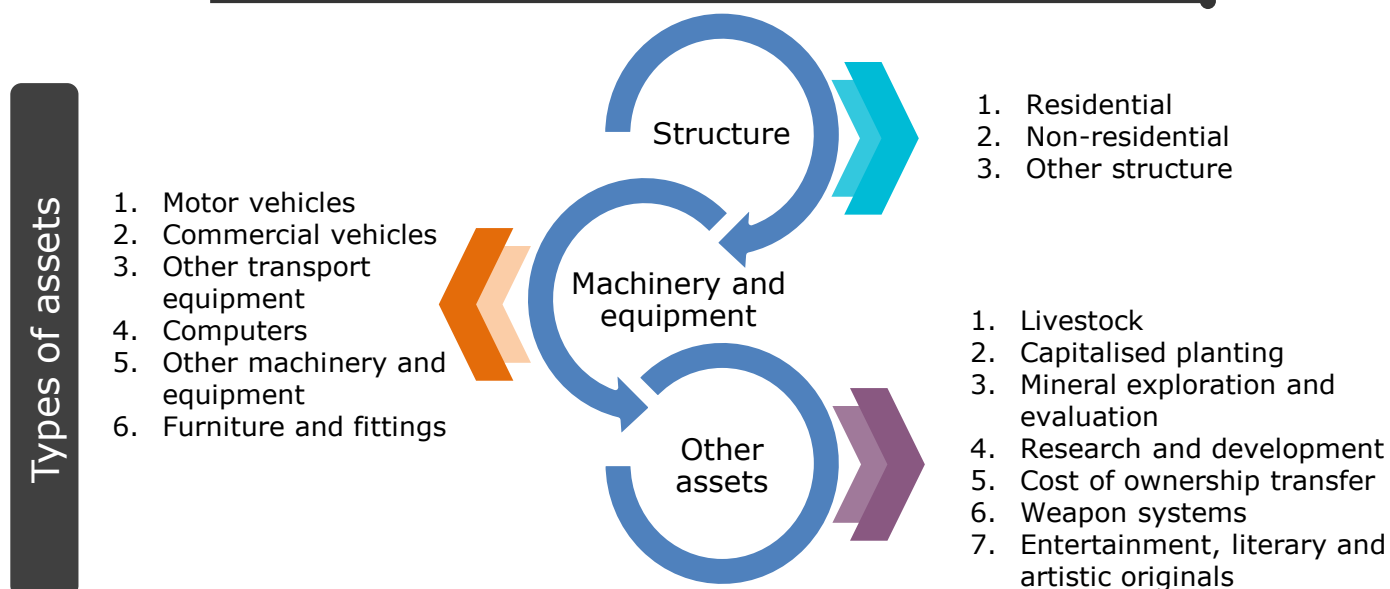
Types of assets

Structure

1. Residential
2. Non-residential
3. Other structure

Machinery and equipment

1. Motor vehicles
2. Commercial vehicles
3. Other transport equipment
4. Computers
5. Other machinery and equipment
6. Furniture and fittings

Other assets

1. Livestock
2. Capitalised planting
3. Mineral exploration and evaluation
4. Research and development
5. Cost of ownership transfer
6. Weapon systems
7. Entertainment, literary and artistic originals